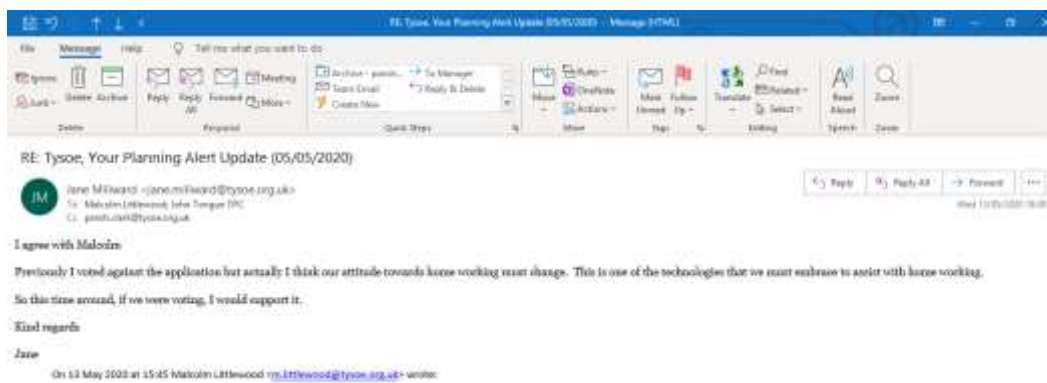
RE: Tysoe, Your Planning Alert Update (05/05/2020) - Message (HTML)

File Message Help Tell me what you want to do

Ignore Junk Delete Archive Reply Reply All Forward Meeting More Archive - parish... Team Email Create New To Manager Reply & Delete Move Rules OneNote Actions Mark Unread Follow Up Translate Find Related Select Read Aloud Zoom

Delete Respond Quick Steps Move Tags Editing Speech Zoom

RE: Tysoe, Your Planning Alert Update (05/05/2020)

JM Jane Millward <jane.millward@tysoe.org.uk>
To Malcolm Littlewood; John Tongue TPC
Cc parish.clerk@tysoe.org.uk

Reply Reply All Forward ...

Wed 13/05/2020 16:08

I agree with Malcolm

Previously I voted against the application but actually I think our attitude towards home working must change. This is one of the technologies that we must embrace to assist with home working.

So this time around, if we were voting, I would support it.

Kind regards

Jane

On 13 May 2020 at 15:45 Malcolm Littlewood <m.littlewood@tysoe.org.uk> wrote: